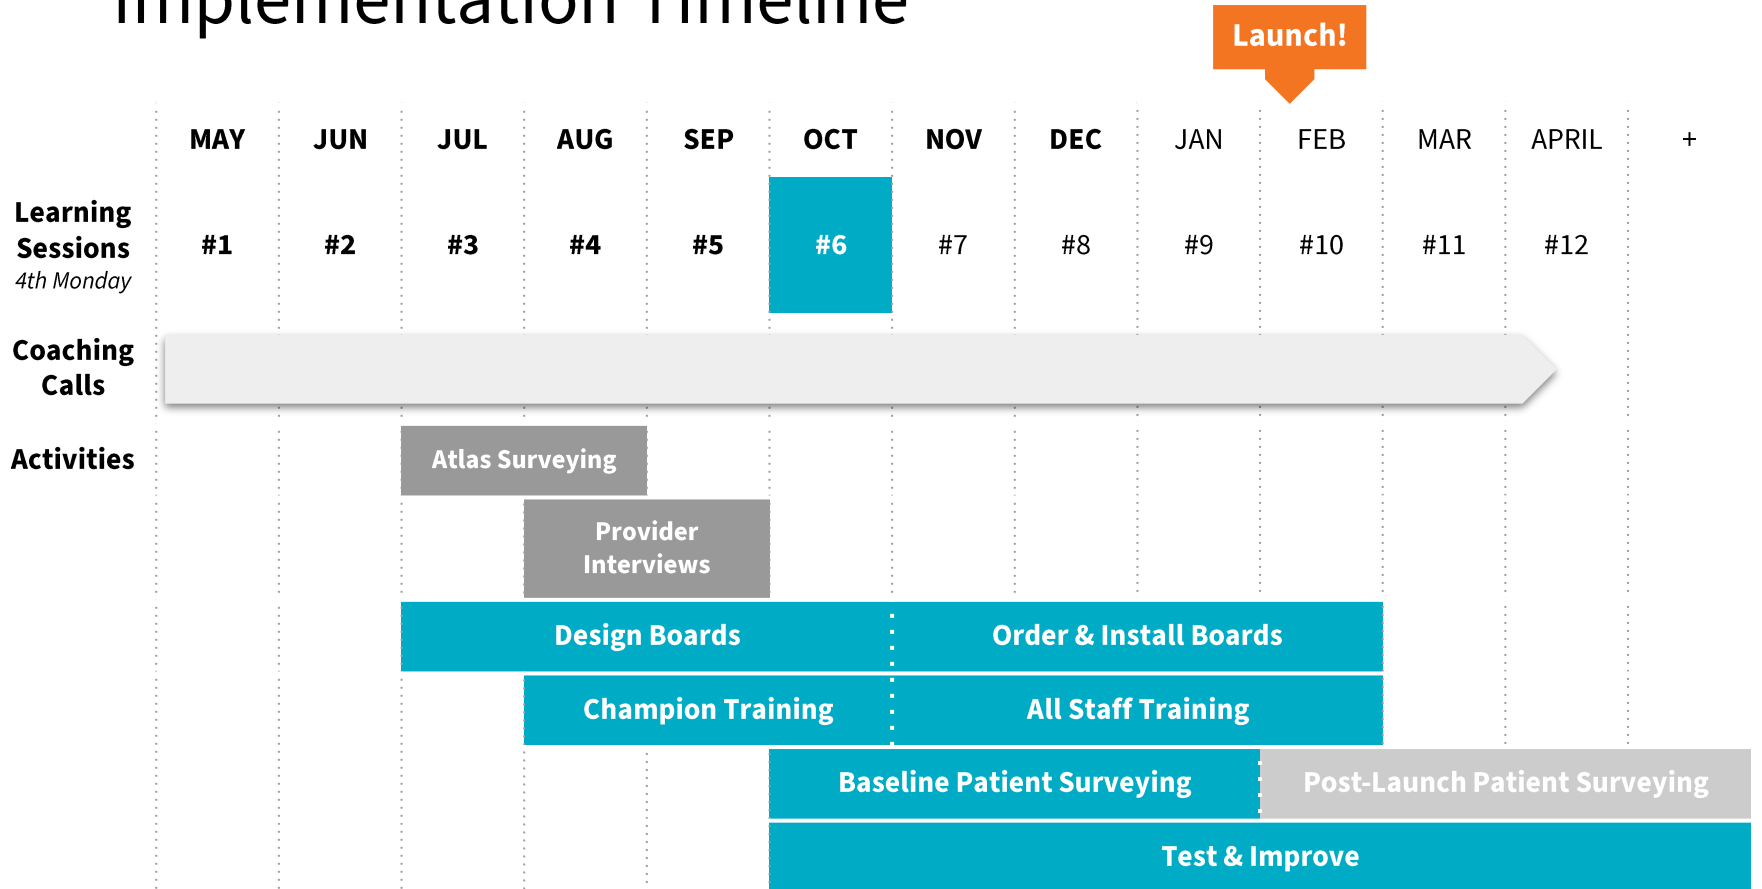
Implementation Timeline

Launch!

| | MAY | JUN | JUL | AUG | SEP | OCT | NOV | DEC | JAN | FEB | MAR | APRIL | + |
|---|---|---|---|---|---|---|---|---|---|---|---|---|---|
| Learning Sessions 4th Monday | #1 | #2 | #3 | #4 | #5 | #6 | #7 | #8 | #9 | #10 | #11 | #12 | |

Coaching Calls

Activities

Atlas Surveying

Provider Interviews

Design Boards

Order & Install Boards

Champion Training

All Staff Training

Baseline Patient Surveying

Post-Launch Patient Surveying

Test & Improve